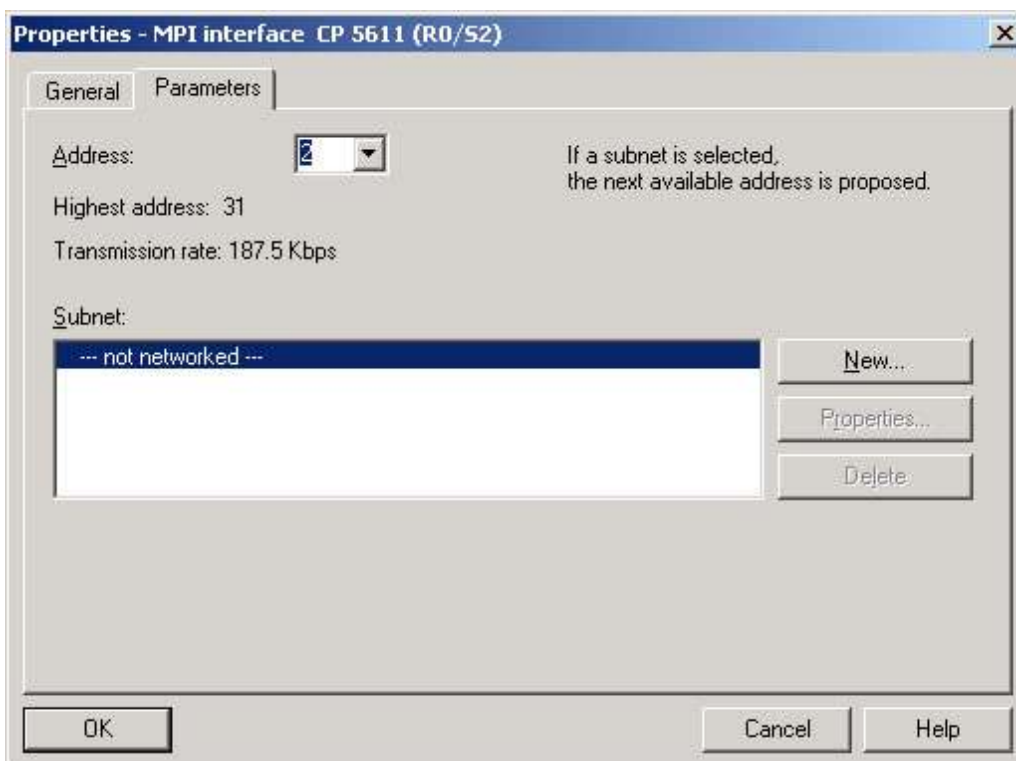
Properties - MPI interface CP 5611 (R0/S2)

×

General

Parameters

Address:

2

If a subnet is selected, the next available address is proposed.

Highest address: 31

Transmission rate: 187.5 Kbps

Subnet:

--- not networked ---

New...

Properties...

Delete

OK

Cancel

Help